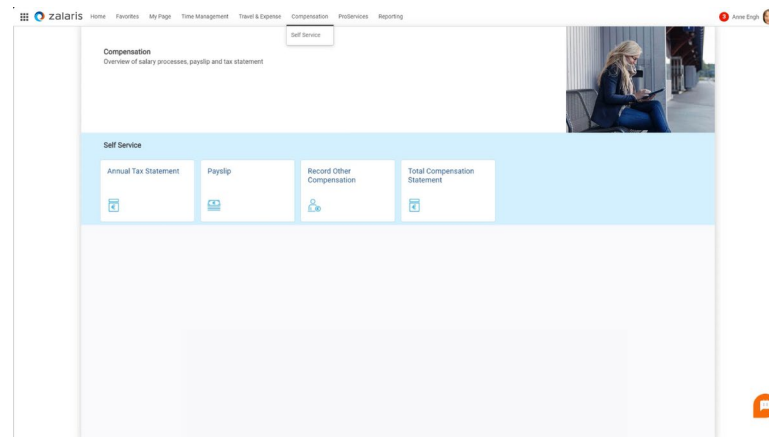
zalaris Home Favorites My Page Time Management Travel & Expense Compensation ProServices Reporting

Self Service

3 Anne Engh

Compensation
Overview of salary processes, payslip and tax statement

Self Service

Annual Tax Statement

Payslip

Record Other Compensation

Total Compensation Statement